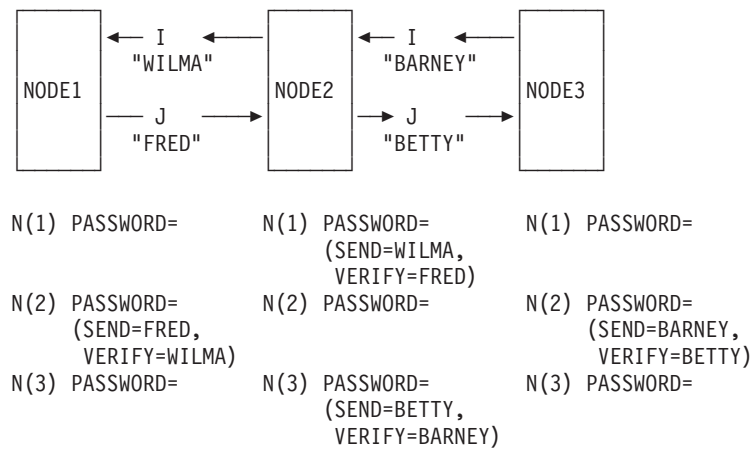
NODE1

I
"WILMA"

J
"FRED"

NODE2

I
"BARNEY"

J
"BETTY"

NODE3

N(1) PASSWORD=
N(2) PASSWORD=
(SEND=FRED,
VERIFY=WILMA)
N(3) PASSWORD=

N(1) PASSWORD=
(SEND=WILMA,
VERIFY=FRED)
N(2) PASSWORD=
N(3) PASSWORD=
(SEND=BETTY,
VERIFY=BARNEY)

N(1) PASSWORD=
N(2) PASSWORD=
(SEND=BARNEY,
VERIFY=BETTY)
N(3) PASSWORD=